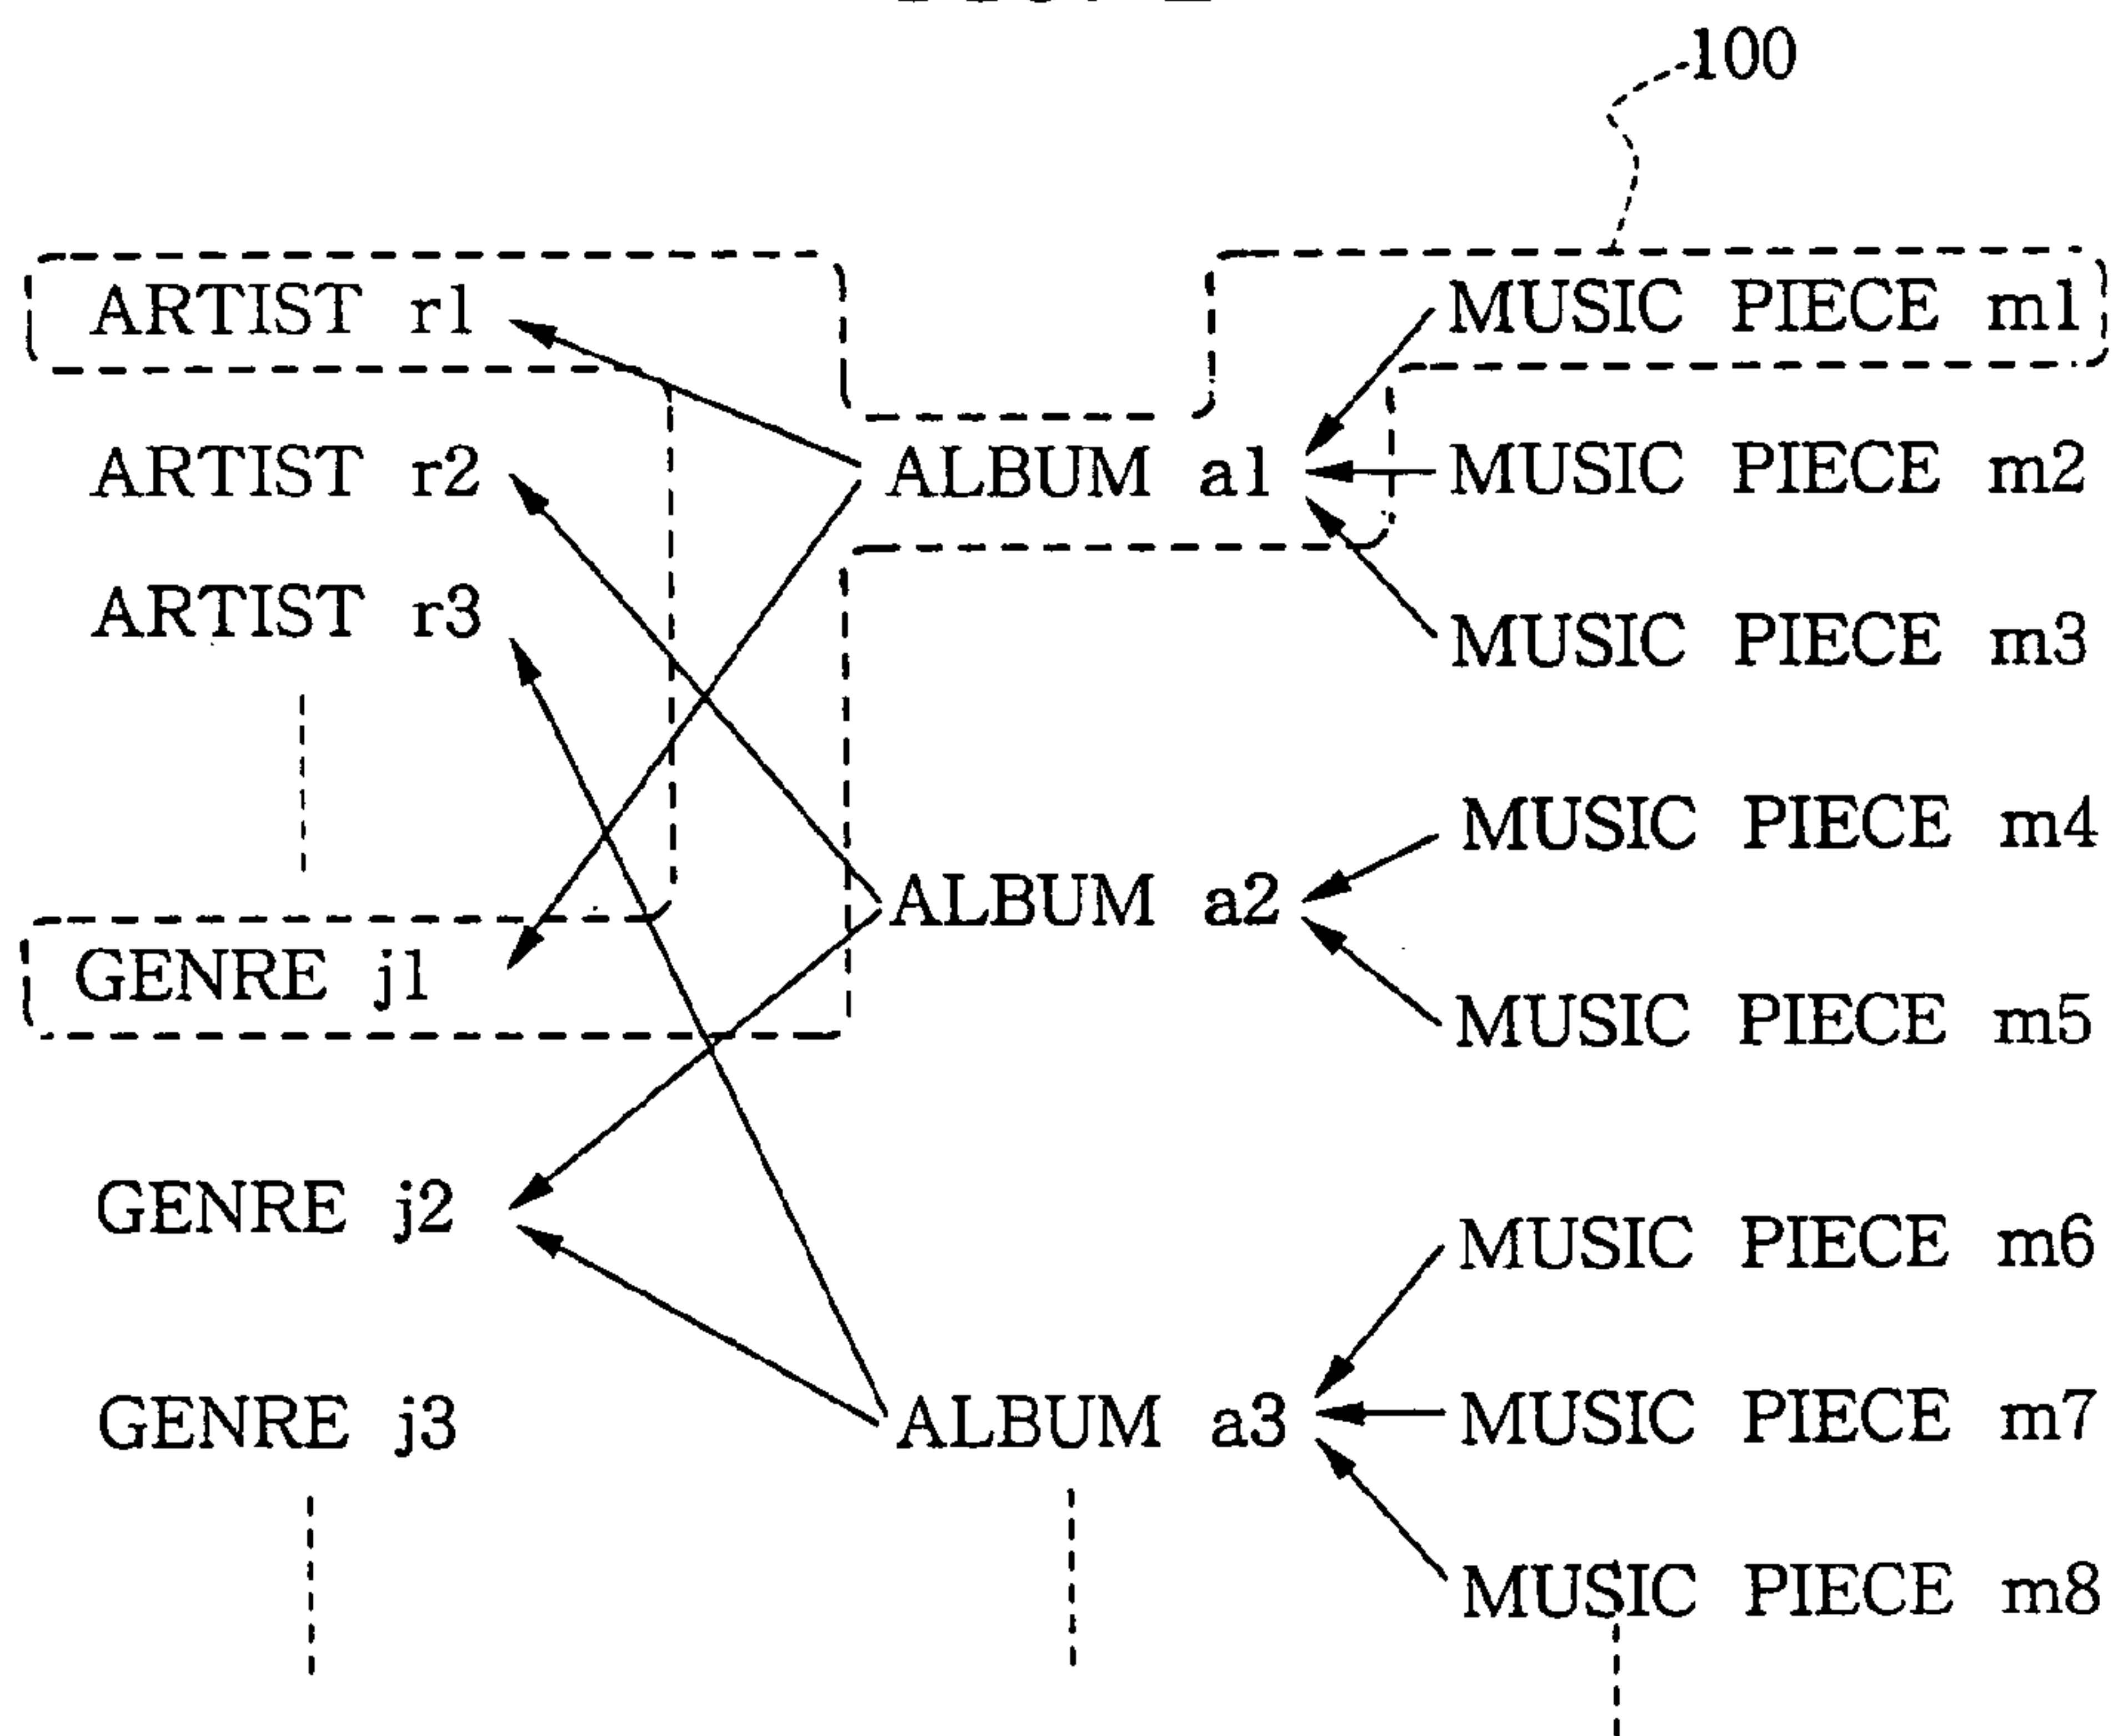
100

ARTIST r1
ARTIST r2
ARTIST r3
GENRE j1
GENRE j2
GENRE j3

ALBUM a1
ALBUM a2
ALBUM a3

MUSIC PIECE m1
MUSIC PIECE m2
MUSIC PIECE m3
MUSIC PIECE m4
MUSIC PIECE m5
MUSIC PIECE m6
MUSIC PIECE m7
MUSIC PIECE m8